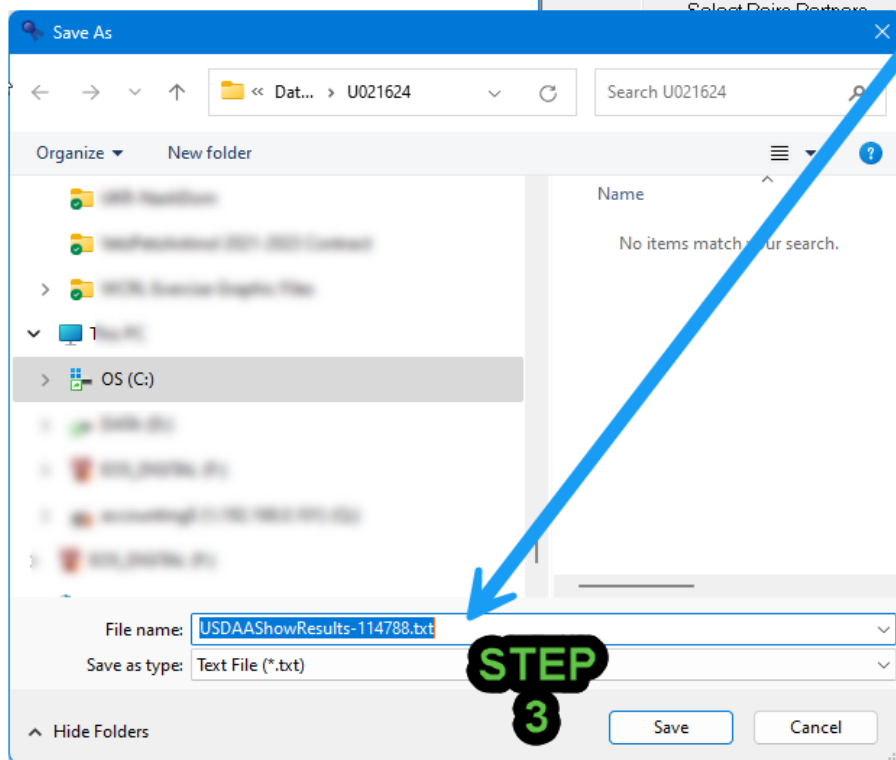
Select Pairs Partners

Save As

« Dat... › U021624

Search U021624

Organize ▾ New folder

Name

No items match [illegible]ur search.

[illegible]

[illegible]

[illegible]

T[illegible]

OS (C:)

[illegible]

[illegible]

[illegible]

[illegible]

File name: USDAAShowResults-114788.txt

Save as type: Text File (*.txt)

STEP 3

Hide Folders

Save

Cancel